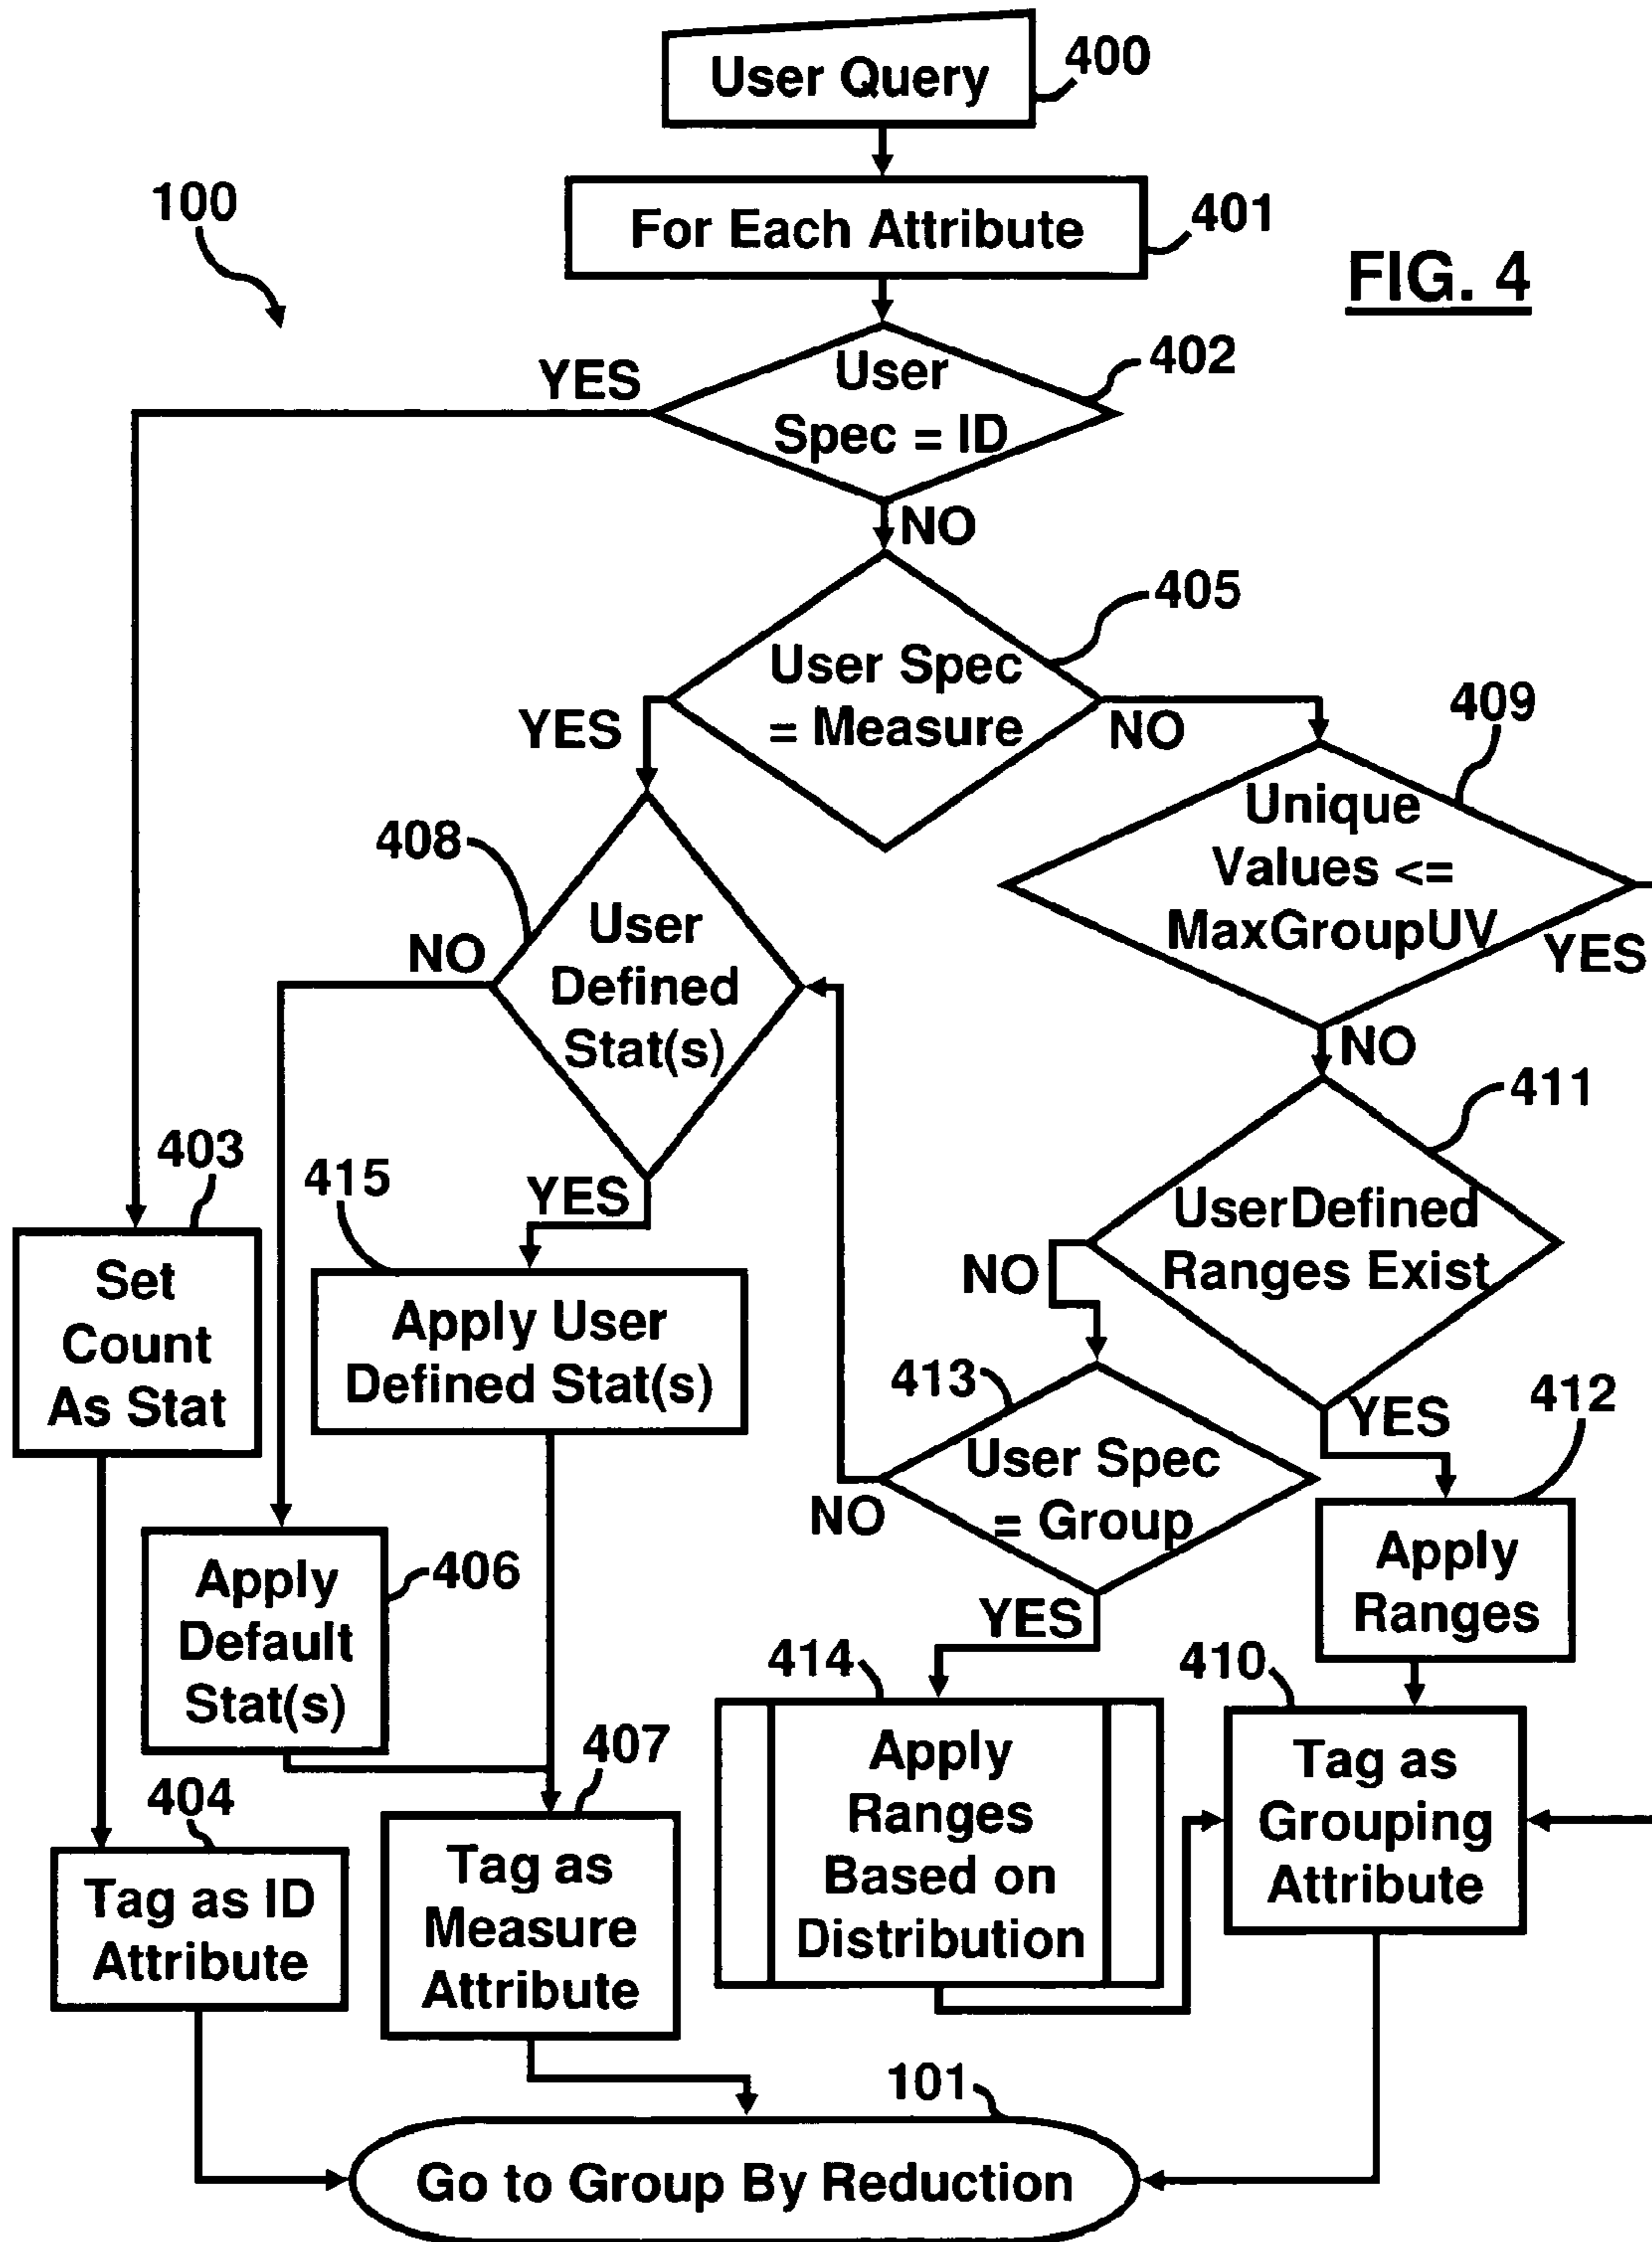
User Query 400

100

For Each Attribute 401

FIG. 4

YES

User Spec = ID 402

NO

User Spec = Measure 405

YES

NO

409

408

Unique Values <= MaxGroupUV

NO

User Defined Stat(s)

YES

NO

411

403

415

YES

UserDefined Ranges Exist

NO

Set Count As Stat

Apply User Defined Stat(s)

413

YES

412

User Spec = Group

NO

Apply Ranges

Apply Default Stat(s) 406

YES

414

410

407

Apply Ranges Based on Distribution

Tag as Grouping Attribute

404

Tag as ID Attribute

Tag as Measure Attribute

101

Go to Group By Reduction